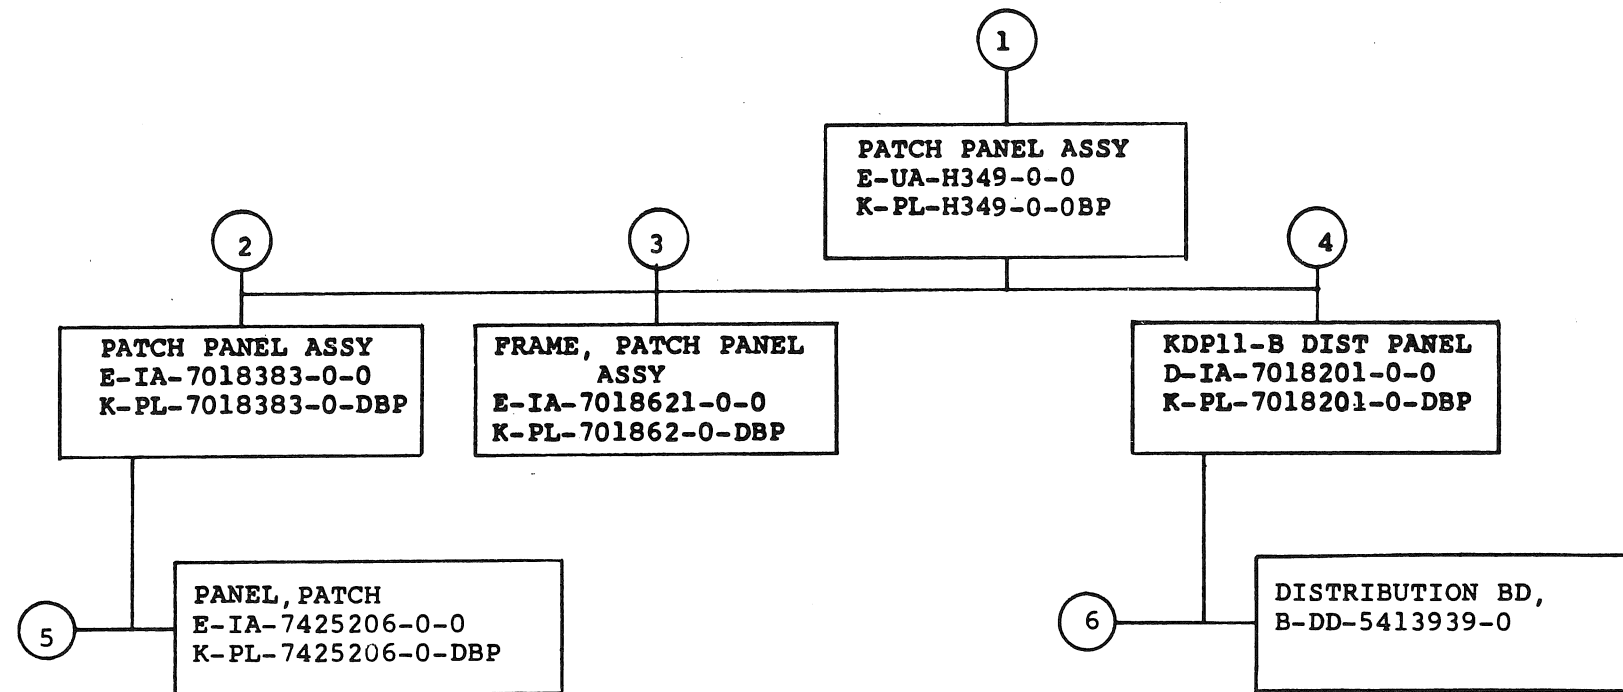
1

PATCH PANEL ASSY
E-UA-H349-0-0
K-PL-H349-0-0BP

2

3

4

PATCH PANEL ASSY
E-IA-7018383-0-0
K-PL-7018383-0-DBP

FRAME, PATCH PANEL ASSY
E-IA-7018621-0-0
K-PL-701862-0-DBP

KDP11-B DIST PANEL
D-IA-7018201-0-0
K-PL-7018201-0-DBP

5

PANEL, PATCH
E-IA-7425206-0-0
K-PL-7425206-0-DBP

6

DISTRIBUTION BD,
B-DD-5413939-0